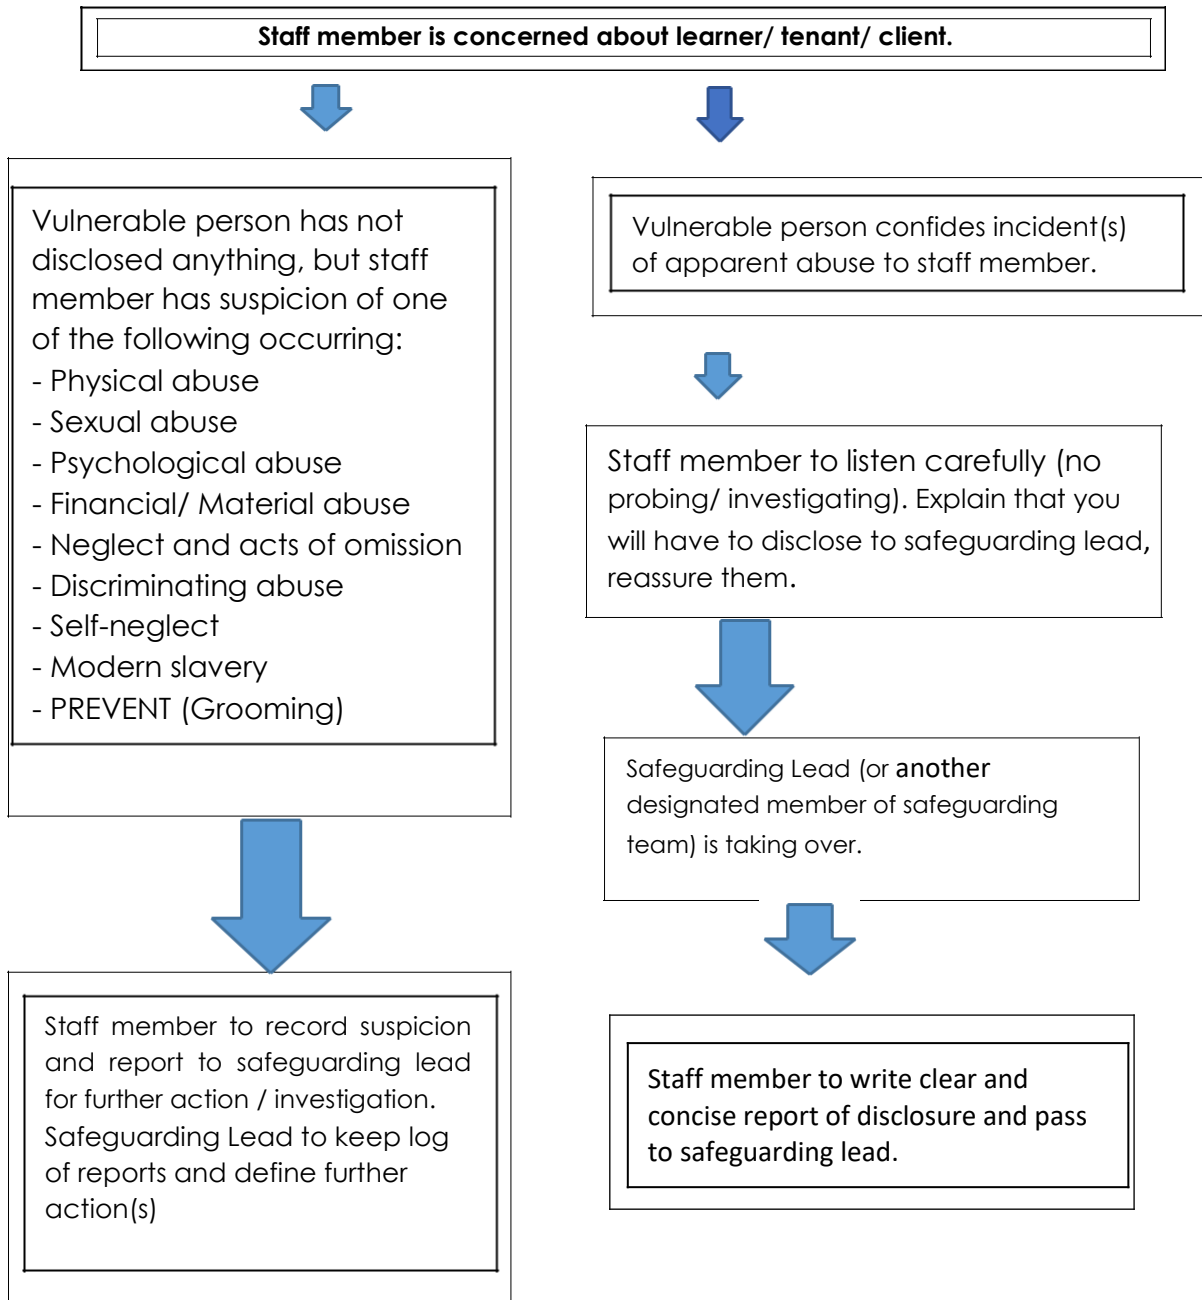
Staff member is concerned about learner/ tenant/ client.

Vulnerable person has not disclosed anything, but staff member has suspicion of one of the following occurring:
- Physical abuse
- Sexual abuse
- Psychological abuse
- Financial/ Material abuse
- Neglect and acts of omission
- Discriminating abuse
- Self-neglect
- Modern slavery
- PREVENT (Grooming)

Staff member to record suspicion and report to safeguarding lead for further action / investigation. Safeguarding Lead to keep log of reports and define further action(s)

Vulnerable person confides incident(s) of apparent abuse to staff member.

Staff member to listen carefully (no probing/ investigating). Explain that you will have to disclose to safeguarding lead, reassure them.

Safeguarding Lead (or another designated member of safeguarding team) is taking over.

Staff member to write clear and concise report of disclosure and pass to safeguarding lead.